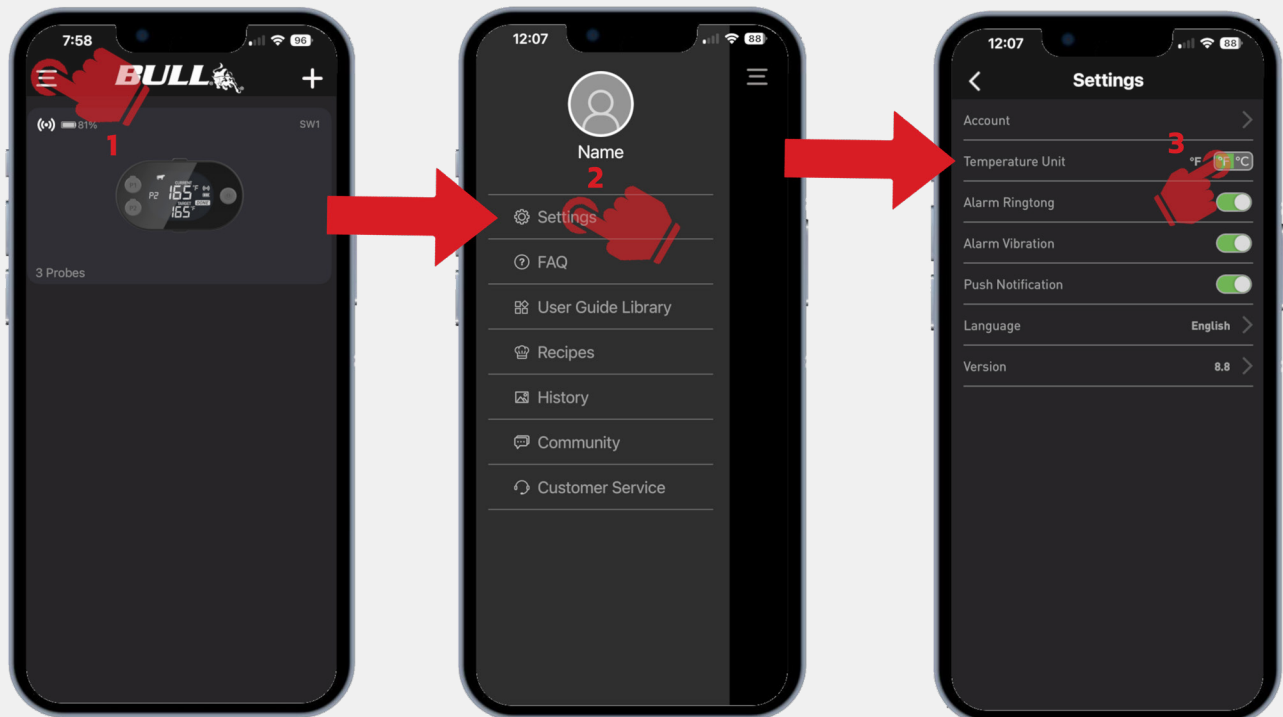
7:58
96
BULL
+
1
81%
SW1
P2
165°F
165°F
3 Probes

12:07
88
Name
2
Settings
FAQ
User Guide Library
Recipes
History
Community
Customer Service

12:07
88
Settings
Account
3
Temperature Unit
°F
°F °C
Alarm Ringtong
Alarm Vibration
Push Notification
Language
English
Version
8.8